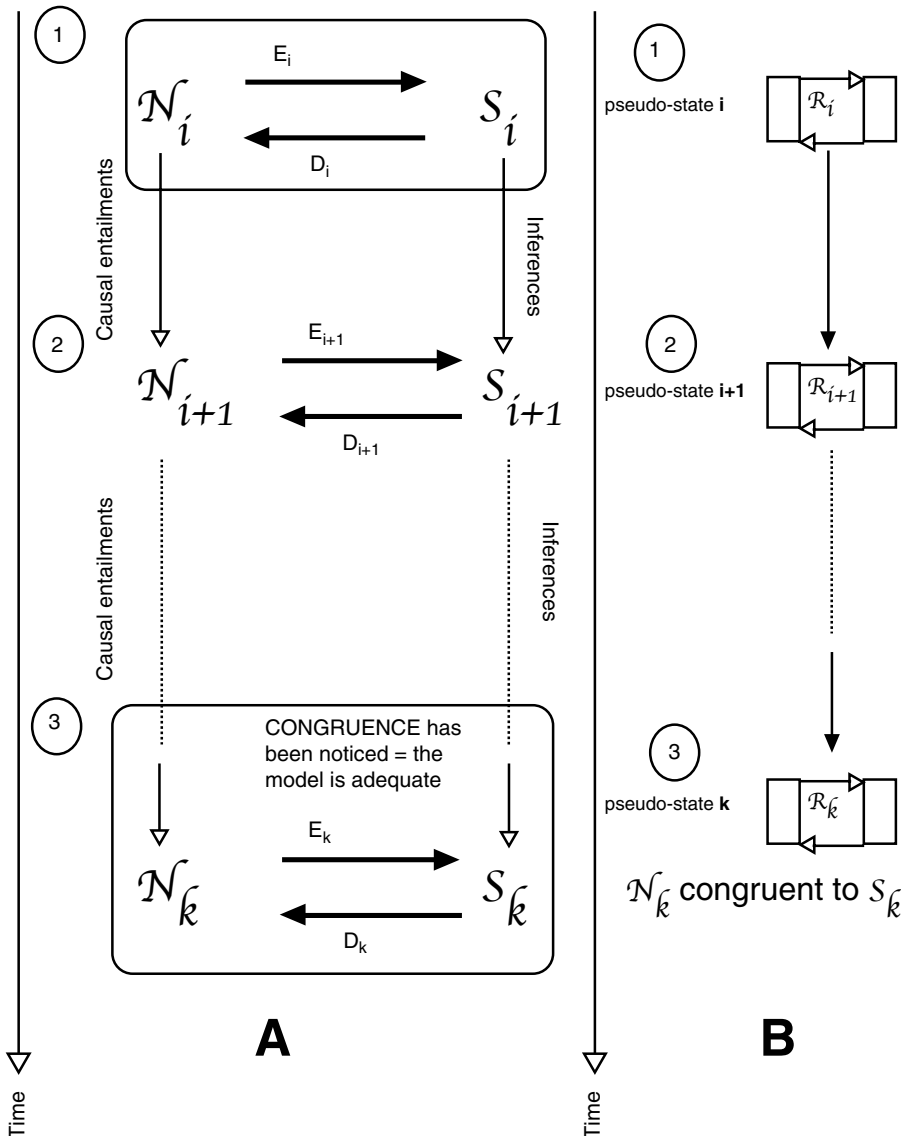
1

$E_i$

$\mathcal{N}_i$

$S_i$

$D_i$

Causal entailments

Inferences

2

$E_{i+1}$

$\mathcal{N}_{i+1}$

$S_{i+1}$

$D_{i+1}$

Causal entailments

Inferences

3

CONGRUENCE has been noticed = the model is adequate

$E_k$

$\mathcal{N}_k$

$S_k$

$D_k$

A

Time

1

pseudo-state **i**

$\mathcal{R}_i$

2

pseudo-state **i+1**

$\mathcal{R}_{i+1}$

3

pseudo-state **k**

$\mathcal{R}_k$

$\mathcal{N}_k$ congruent to $S_k$

B

Time